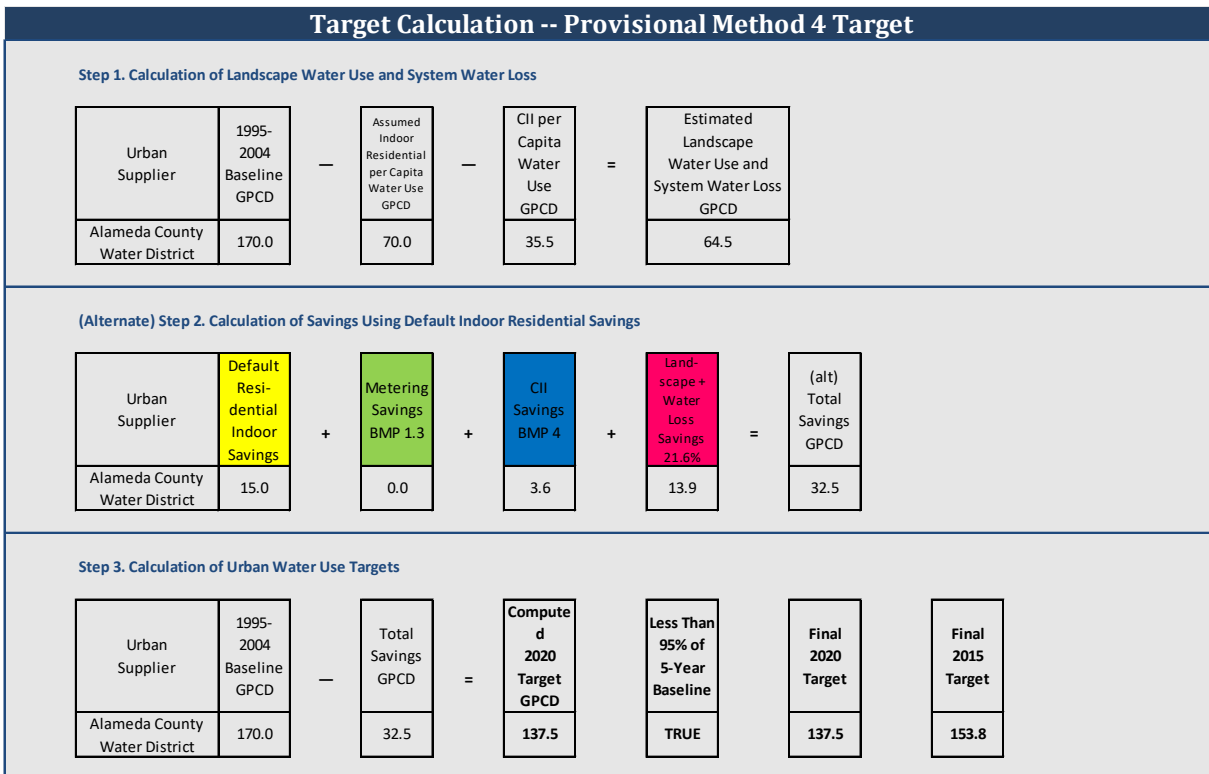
Target Calculation -- Provisional Method 4 Target

Step 1. Calculation of Landscape Water Use and System Water Loss

| Urban Supplier | 1995-2004 Baseline GPCD |
|---|---|
| Alameda County Water District | 170.0 |

—

| Assumed Indoor Residential per Capita Water Use GPCD |
|---|
| 70.0 |

—

| CII per Capita Water Use GPCD |
|---|
| 35.5 |

=

| Estimated Landscape Water Use and System Water Loss GPCD |
|---|
| 64.5 |

(Alternate) Step 2. Calculation of Savings Using Default Indoor Residential Savings

| Urban Supplier | Default Residential Indoor Savings |
|---|---|
| Alameda County Water District | 15.0 |

+

| Metering Savings BMP 1.3 |
|---|
| 0.0 |

+

| CII Savings BMP 4 |
|---|
| 3.6 |

+

| Landscape + Water Loss Savings 21.6% |
|---|
| 13.9 |

=

| (alt) Total Savings GPCD |
|---|
| 32.5 |

Step 3. Calculation of Urban Water Use Targets

| Urban Supplier | 1995-2004 Baseline GPCD |
|---|---|
| Alameda County Water District | 170.0 |

—

| Total Savings GPCD |
|---|
| 32.5 |

=

| Computed 2020 Target GPCD |
|---|
| 137.5 |

| Less Than 95% of 5-Year Baseline |
|---|
| TRUE |

| Final 2020 Target |
|---|
| 137.5 |

| Final 2015 Target |
|---|
| 153.8 |